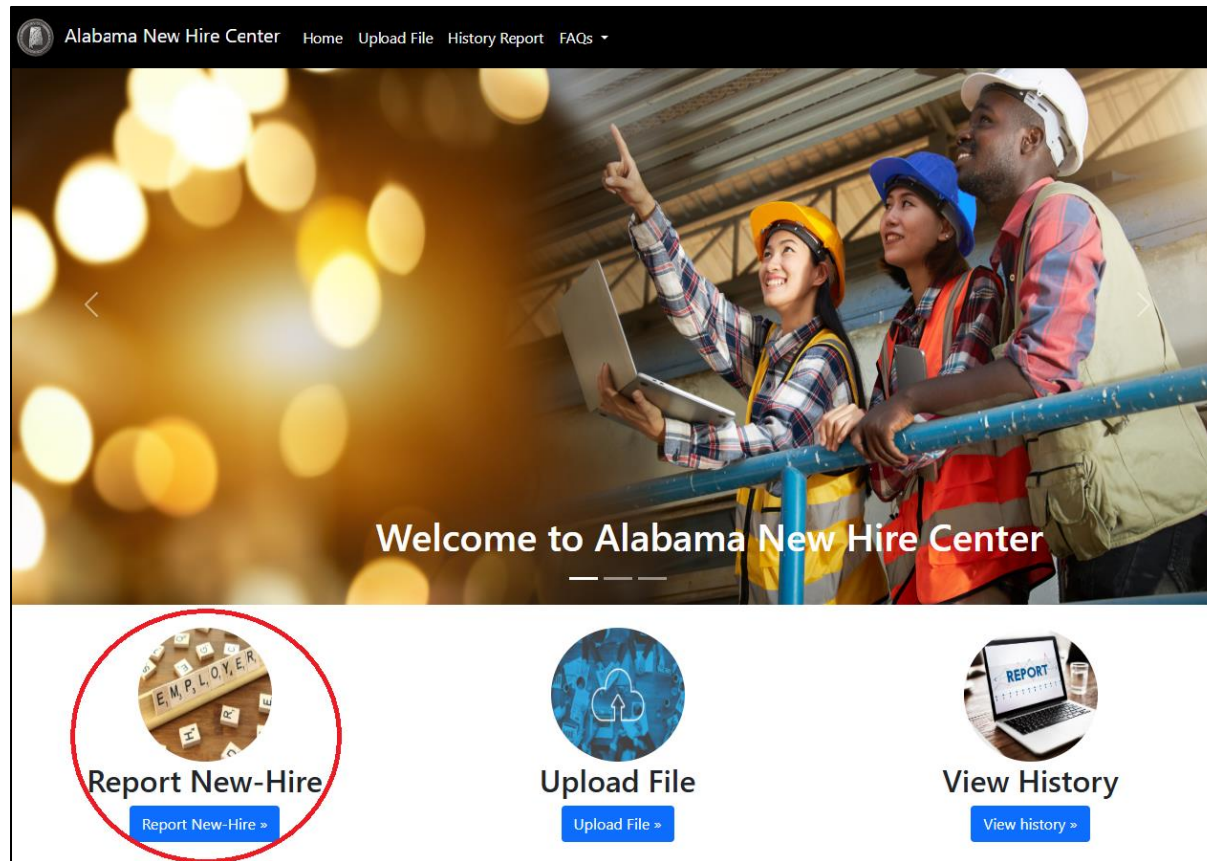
Alabama New Hire Center Home Upload File History Report FAQs

Welcome to Alabama New Hire Center

EMPLOYER

Report New-Hire
Report New-Hire »

Upload File
Upload File »

REPORT

View History
View history »